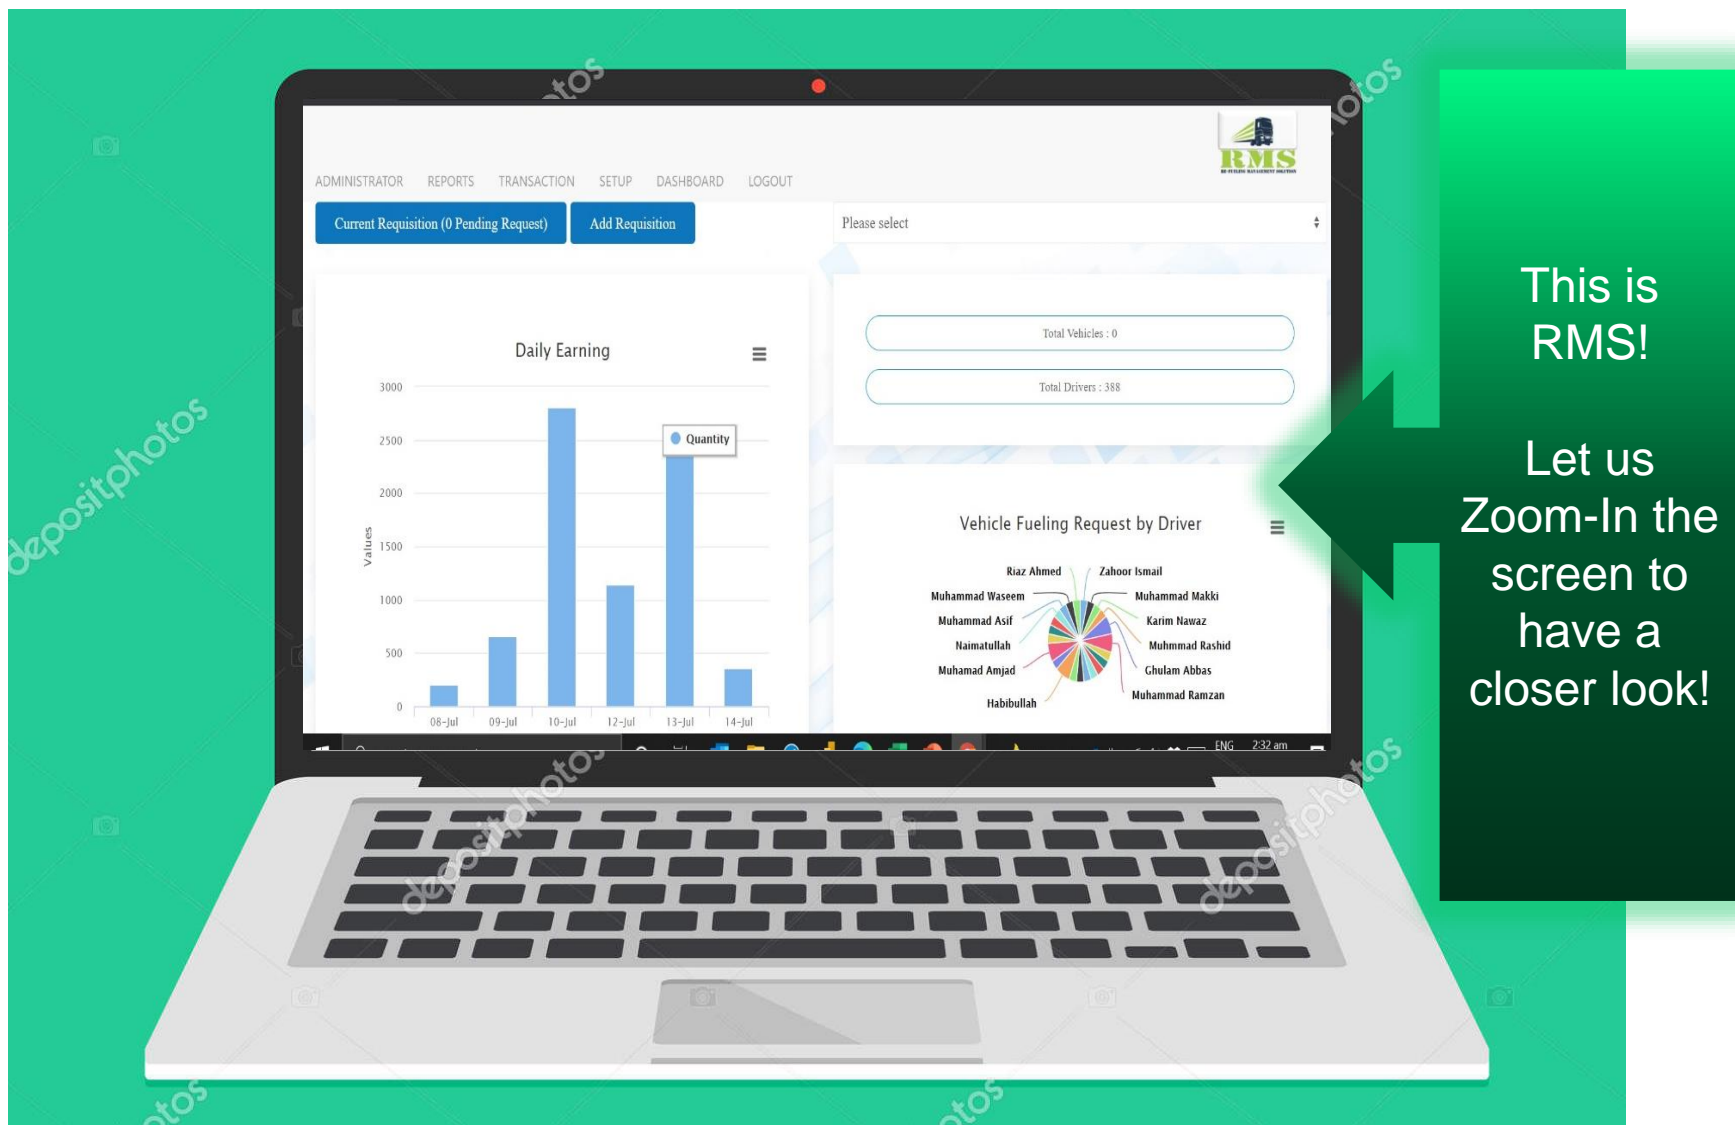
RMS

ADMINISTRATOR REPORTS TRANSACTION SETUP DASHBOARD LOGOUT

Current Requisition (0 Pending Request)
Add Requisition

Please select

Daily Earning

| Values | |
|---|---|
| 3000 | |
| 2500 | |
| 2000 | |
| 1500 | |
| 1000 | |
| 500 | |
| 0 | |

Quantity

08-Jul 09-Jul 10-Jul 12-Jul 13-Jul 14-Jul

Total Vehicles : 0

Total Drivers : 388

Vehicle Fueling Request by Driver

Riaz Ahmed
Zahoor Ismail
Muhammad Waseem
Muhammad Makki
Muhammad Asif
Karim Nawaz
Naimatullah
Muhmmad Rashid
Muhamad Amjad
Ghulam Abbas
Muhammad Ramzan
Habibullah

ENG 2:32 am

depositphotos

This is RMS!

Let us Zoom-In the screen to have a closer look!